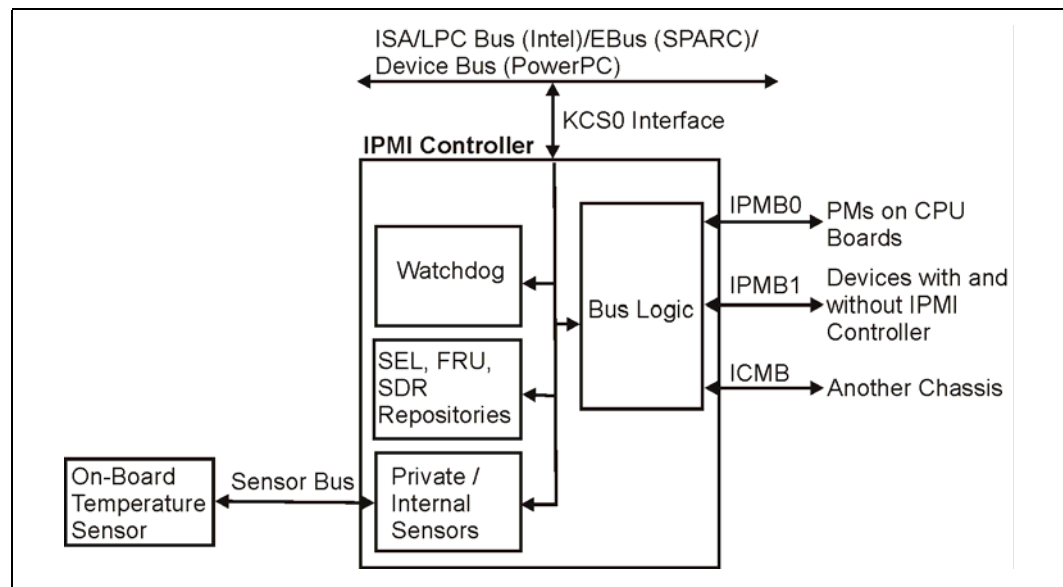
ISA/LPC Bus (Intel)/EBus (SPARC)/ Device Bus (PowerPC)

KCS0 Interface

IPMI Controller

Watchdog

SEL, FRU, SDR Repositories

Private / Internal Sensors

Bus Logic

IPMB0

PMs on CPU Boards

IPMB1

Devices with and without IPMI Controller

ICMB

Another Chassis

On-Board Temperature Sensor

Sensor Bus